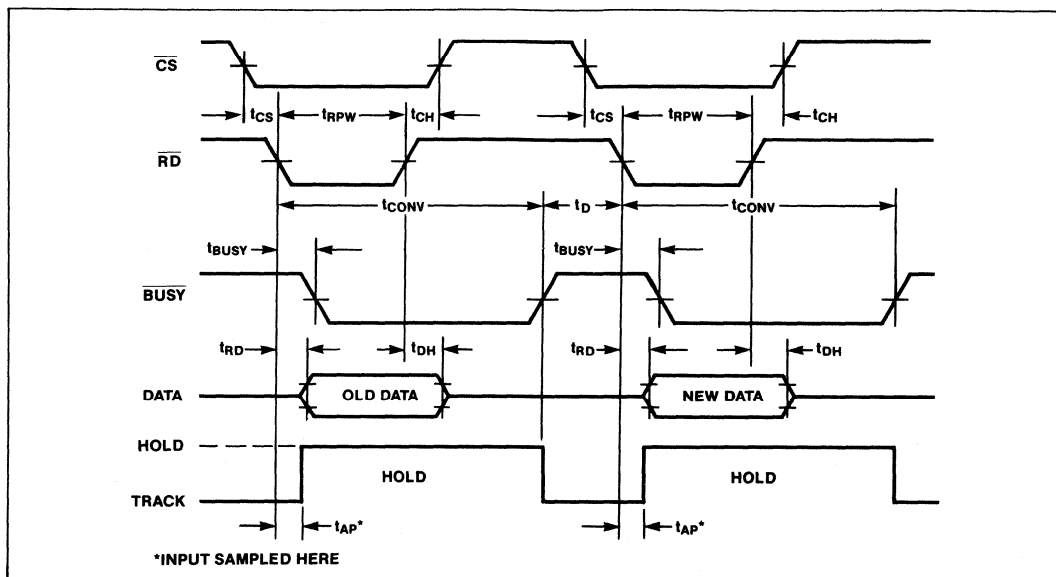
$\overline{CS}$

$t_{CS}$ $t_{RPW}$ $t_{CH}$ $t_{CS}$ $t_{RPW}$ $t_{CH}$

$\overline{RD}$

$t_{CONV}$ $t_D$ $t_{CONV}$

$t_{BUSY}$ $t_{BUSY}$

$\overline{BUSY}$

$t_{RD}$ $t_{DH}$ $t_{RD}$ $t_{DH}$

DATA

OLD DATA

NEW DATA

HOLD

HOLD

HOLD

TRACK

$t_{AP}$*

$t_{AP}$*

*INPUT SAMPLED HERE